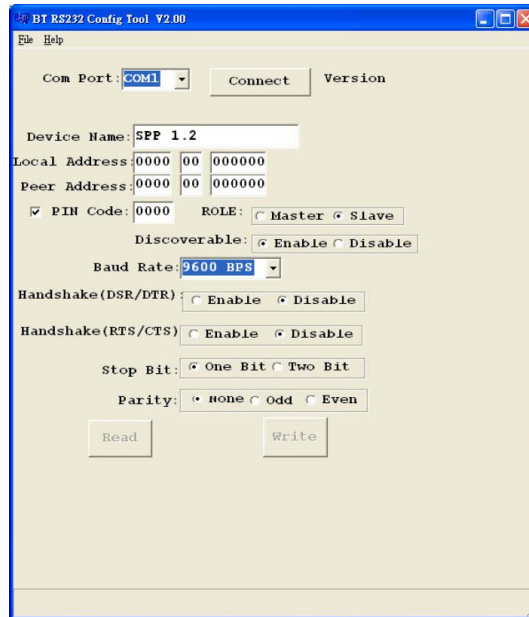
BT RS232 Config Tool V2.00

File Help

Com Port: COM1 Connect Version

Device Name: SPP 1.2

Local Address: 0000 00 000000

Peer Address: 0000 00 000000

PIN Code: 0000 ROLE: Master Slave

Discoverable: Enable Disable

Baud Rate: 9600 BPS

Handshake(DSR/DTR): Enable Disable

Handshake(RTS/CTS) Enable Disable

Stop Bit: One Bit Two Bit

Parity: None Odd Even

Read Write